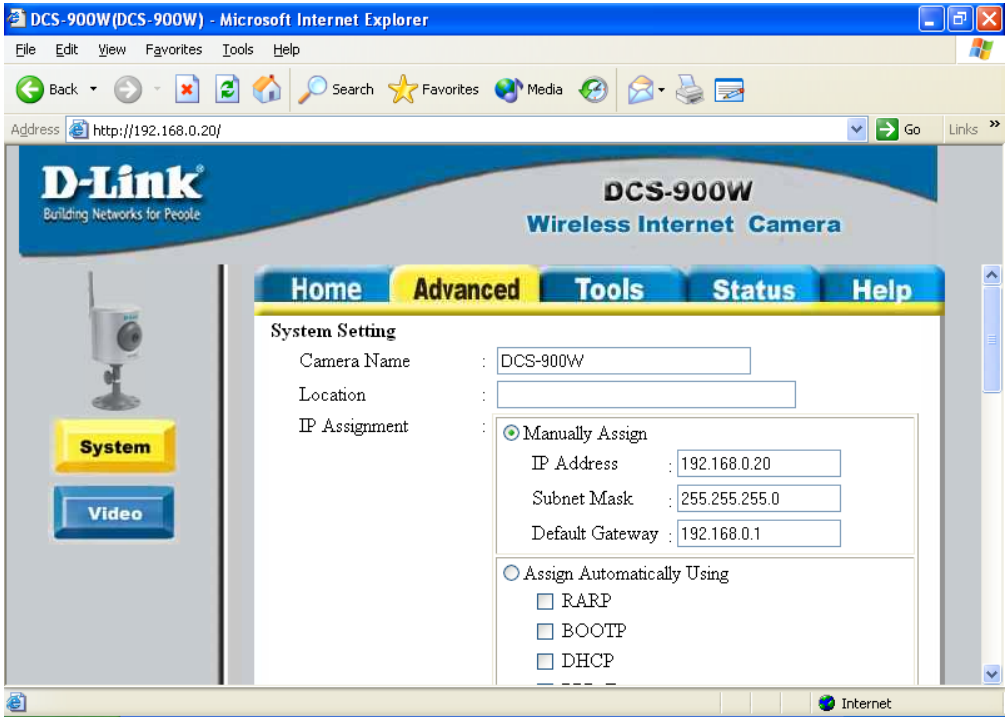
DCS-900W(DCS-900W) - Microsoft Internet Explorer

File Edit View Favorites Tools Help

Back Search Favorites Media

Address http://192.168.0.20/ Go Links »

D-Link
Building Networks for People

DCS-900W
Wireless Internet Camera

Home Advanced Tools Status Help

System
Video

System Setting

Camera Name : DCS-900W

Location :

IP Assignment : Manually Assign

IP Address : 192.168.0.20

Subnet Mask : 255.255.255.0

Default Gateway : 192.168.0.1

Assign Automatically Using

RARP

BOOTP

DHCP

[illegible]

Internet